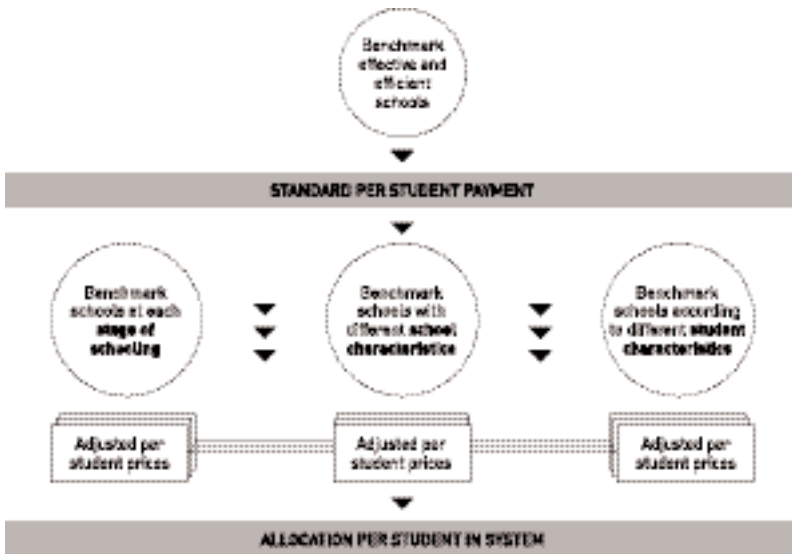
Benchmark effective and efficient schools

STANDARD PER STUDENT PAYMENT

Benchmark schools at each **stage of schooling**

Benchmark schools with different **school characteristics**

Benchmark schools according to different **student characteristics**

Adjusted per student prices

Adjusted per student prices

Adjusted per student prices

ALLOCATION PER STUDENT IN SYSTEM